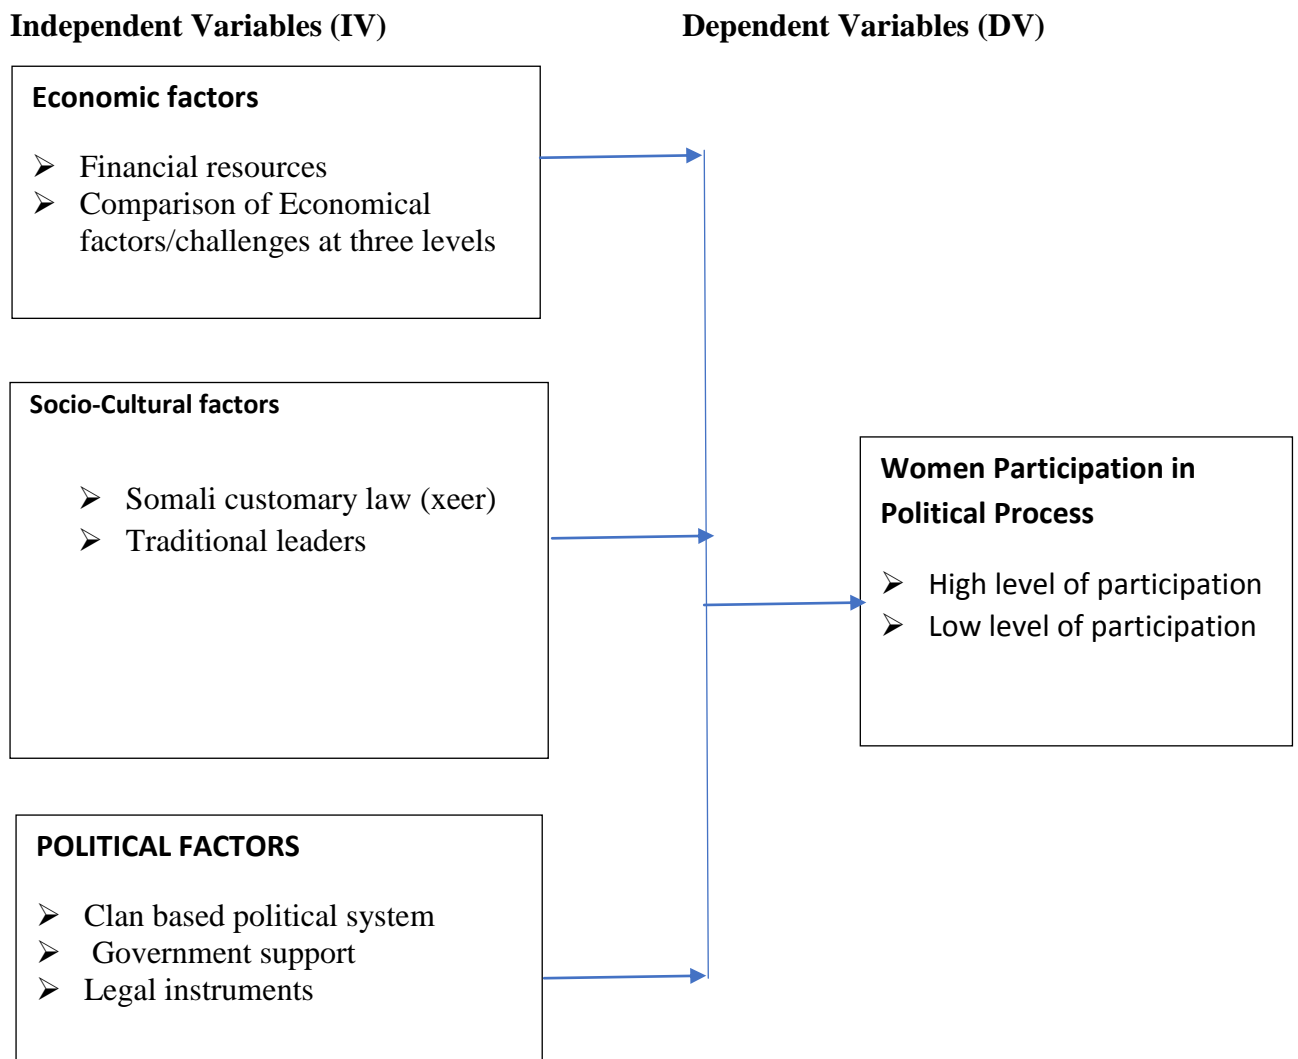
Independent Variables (IV)

Dependent Variables (DV)

Economic factors

- Financial resources
- Comparison of Economical factors/challenges at three levels

Socio-Cultural factors

- Somali customary law (xeer)
- Traditional leaders

Women Participation in Political Process

- High level of participation
- Low level of participation

POLITICAL FACTORS

- Clan based political system
- Government support
- Legal instruments